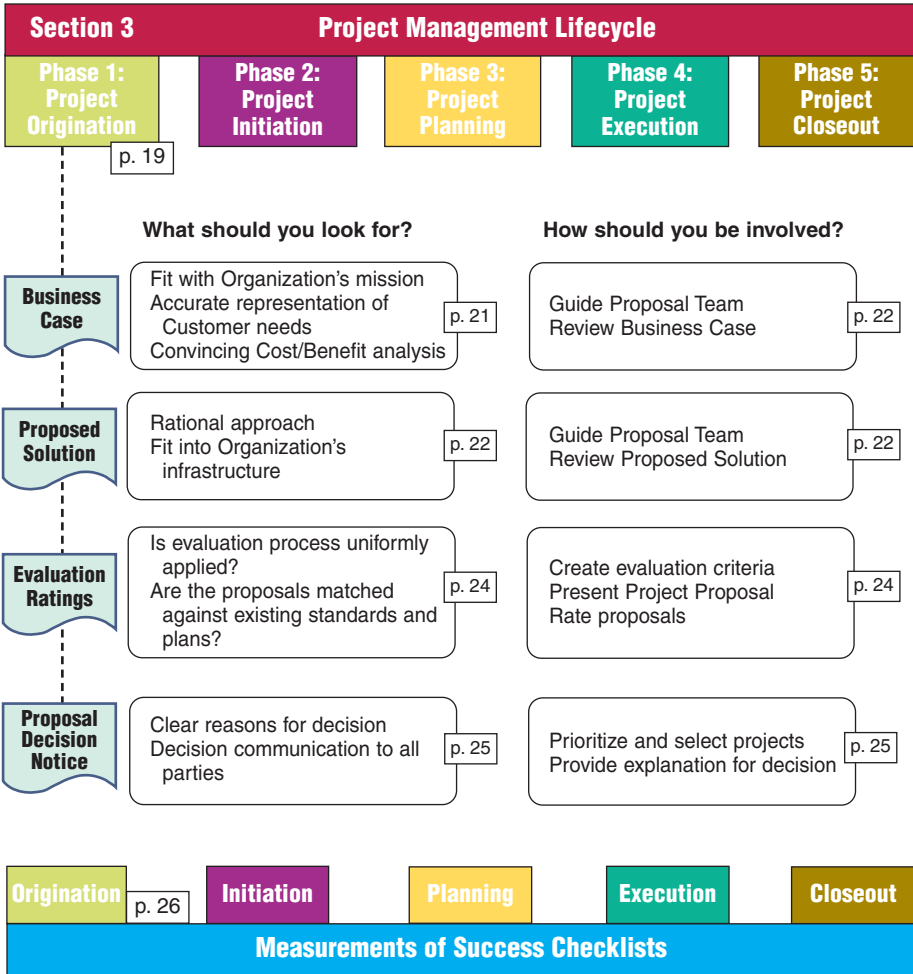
Section 3 Project Management Lifecycle

Phase 1: Project Origination
p. 19

Phase 2: Project Initiation

Phase 3: Project Planning

Phase 4: Project Execution

Phase 5: Project Closeout

What should you look for?

How should you be involved?

Business Case

Fit with Organization's mission
Accurate representation of Customer needs
Convincing Cost/Benefit analysis
p. 21

Guide Proposal Team
Review Business Case
p. 22

Proposed Solution

Rational approach
Fit into Organization's infrastructure
p. 22

Guide Proposal Team
Review Proposed Solution
p. 22

Evaluation Ratings

Is evaluation process uniformly applied?
Are the proposals matched against existing standards and plans?
p. 24

Create evaluation criteria
Present Project Proposal
Rate proposals
p. 24

Proposal Decision Notice

Clear reasons for decision
Decision communication to all parties
p. 25

Prioritize and select projects
Provide explanation for decision
p. 25

Origination
p. 26

Initiation

Planning

Execution

Closeout

Measurements of Success Checklists